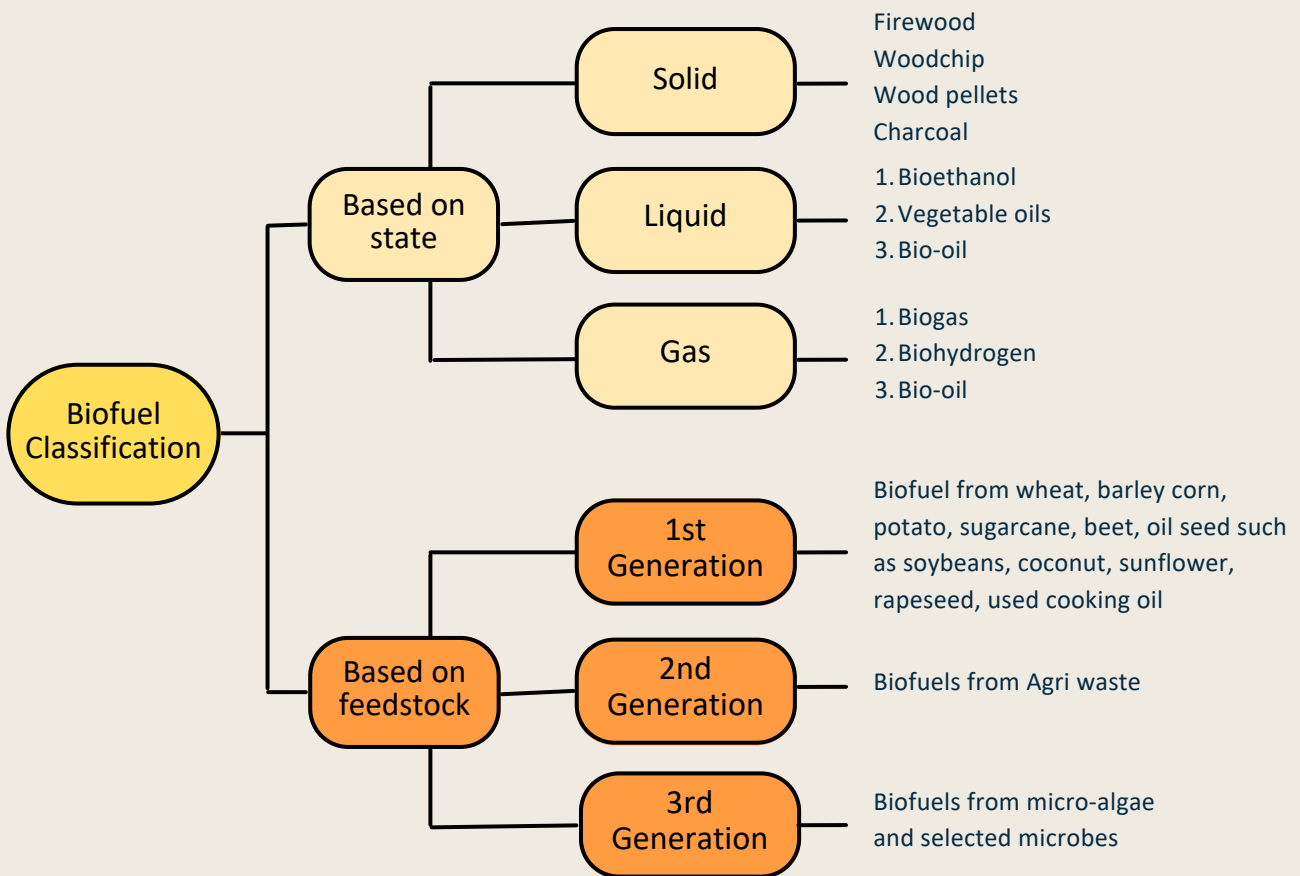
Biofuel Classification

Based on state

Solid

Firewood
Woodchip
Wood pellets
Charcoal

Liquid

1. Bioethanol
2. Vegetable oils
3. Bio-oil

Gas

1. Biogas
2. Biohydrogen
3. Bio-oil

Based on feedstock

1st Generation

Biofuel from wheat, barley corn, potato, sugarcane, beet, oil seed such as soybeans, coconut, sunflower, rapeseed, used cooking oil

2nd Generation

Biofuels from Agri waste

3rd Generation

Biofuels from micro-algae and selected microbes